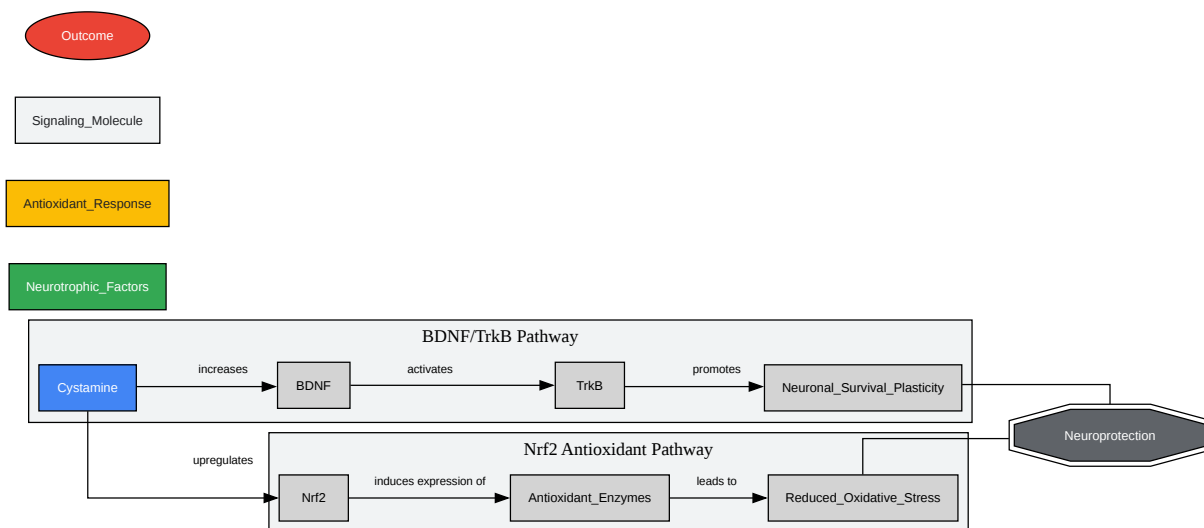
Outcome

Signaling_Molecule

Antioxidant_Response

Neurotrophic_Factors

BDNF/TrkB Pathway

Cystamine

increases

BDNF

activates

TrkB

promotes

Neuronal_Survival_Plasticity

Neuroprotection

Nrf2 Antioxidant Pathway

upregulates

Nrf2

induces expression of

Antioxidant_Enzymes

leads to

Reduced_Oxidative_Stress